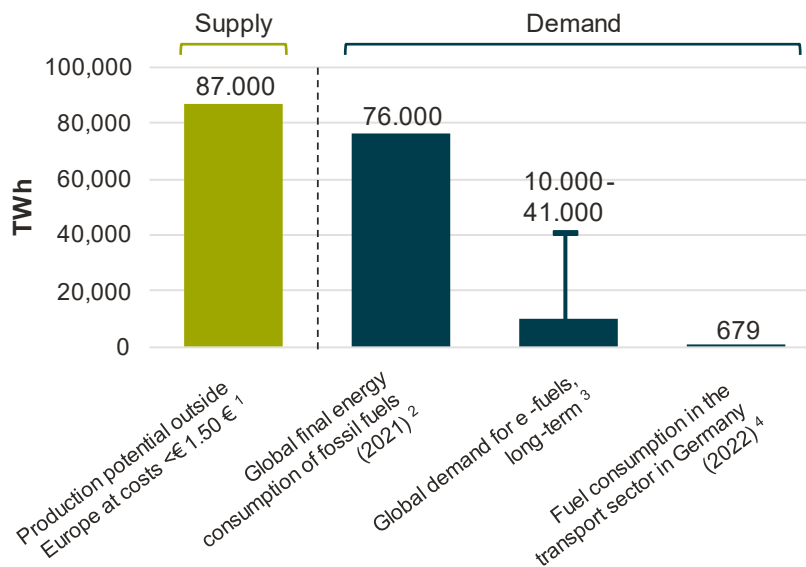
Supply

Demand

TWh

100,000
80,000
60,000
40,000
20,000
0

87.000

76.000

10.000-41.000

679

Production potential outside Europe at costs <€ 1.50 € $^{1}$

Global final energy consumption of fossil fuels (2021) $^{2}$

Global demand for e-fuels, long-term $^{3}$

Fuel consumption in the transport sector in Germany (2022) $^{4}$